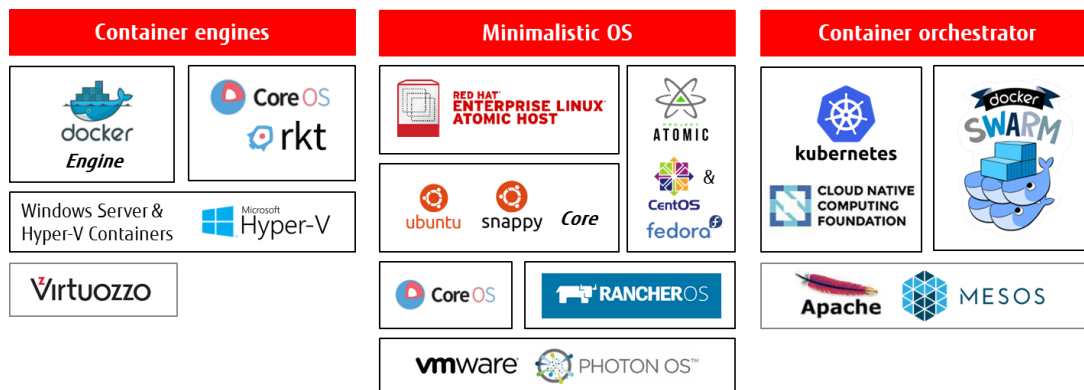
Container engines

docker
Engine

CoreOS
rkt

Windows Server & Hyper-V Containers

Microsoft
Hyper-V

Virtuozzo

Minimalistic OS

RED HAT
ENTERPRISE LINUX
ATOMIC HOST

PROJECT
ATOMIC

ubuntu
snappy
Core

&
CentOS
fedora

CoreOS

RANCHEROS

vmware
PHOTON OS™

Container orchestrator

kubernetes

CLOUD NATIVE
COMPUTING
FOUNDATION

docker
SWARM

Apache
MESOS